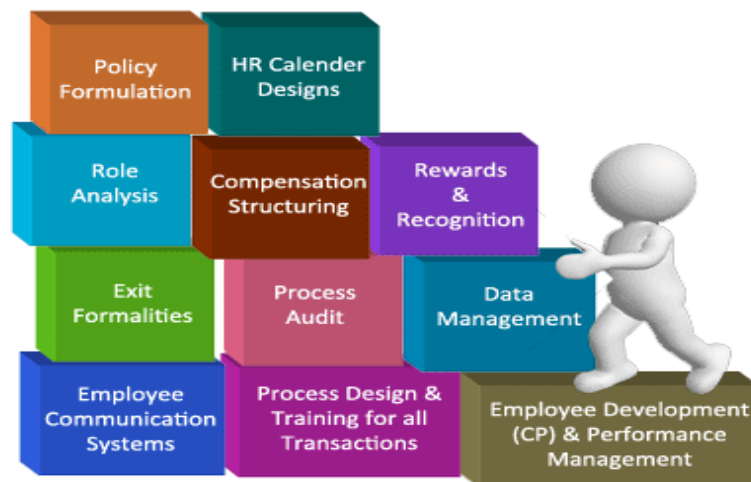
Policy Formulation

HR Calender Designs

Role Analysis

Compensation Structuring

Rewards & Recognition

Exit Formalities

Process Audit

Data Management

Employee Communication Systems

Process Design & Training for all Transactions

Employee Development (CP) & Performance Management